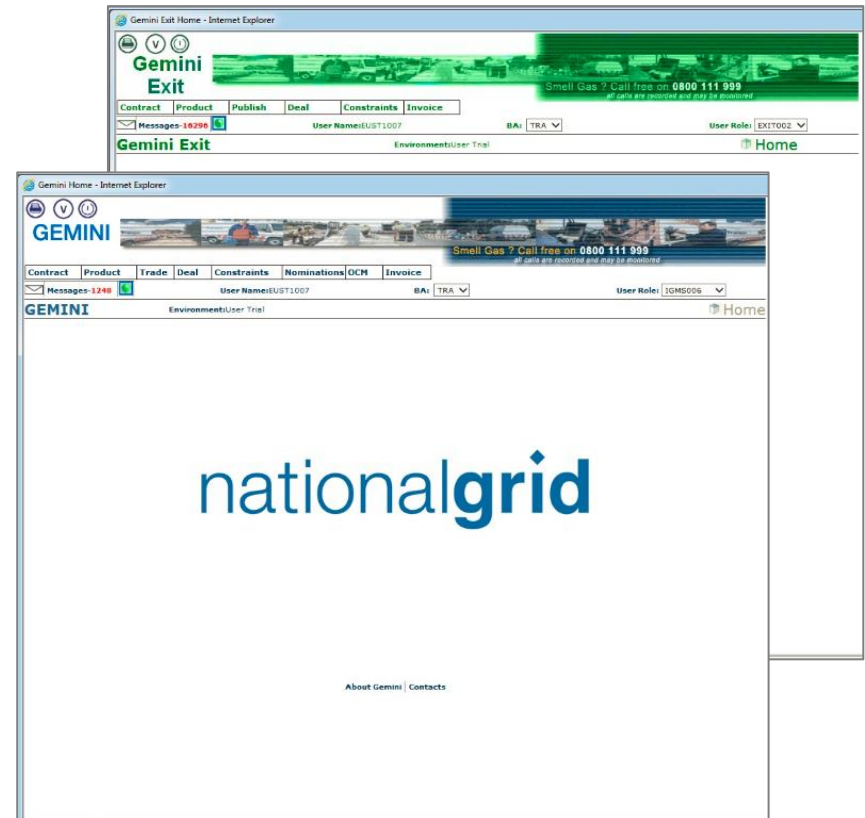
Gemini Exit Home - Internet Explorer

Gemini Exit

Smell Gas ? Call free on 0800 111 999
all calls are recorded and may be monitored

Contract | Product | Publish | Deal | Constraints | Invoice

Messages-16296 User Name:EUST1007 BA: TRA User Role: EXIT002

Gemini Exit Environment:User Trial Home

Gemini Home - Internet Explorer

GEMINI

Smell Gas ? Call free on 0800 111 999
all calls are recorded and may be monitored

Contract | Product | Trade | Deal | Constraints | Nominations | OCM | Invoice

Messages-1248 User Name:EUST1007 BA: TRA User Role: IGMS006

GEMINI Environment:User Trial Home

nationalgrid

About Gemini | Contacts